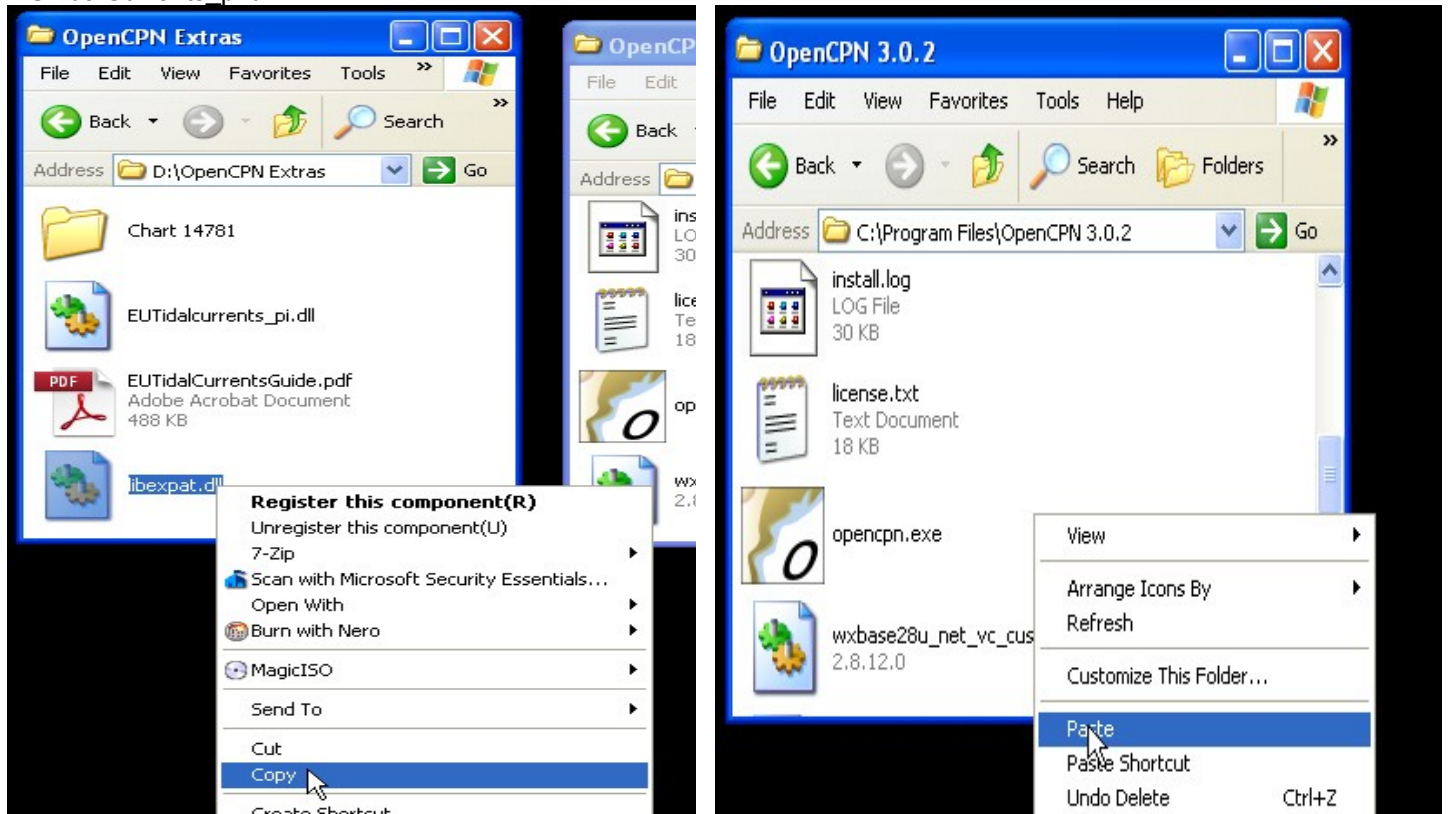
OpenCPN Extras

File Edit View Favorites Tools »

Back Search »

Address D:\OpenCPN Extras Go

Chart 14781

EUTidalcurrents_pi.dll

EUTidalCurrentsGuide.pdf
Adobe Acrobat Document
488 KB

libexpat.dll

Register this component(R)
Unregister this component(U)
7-Zip
Scan with Microsoft Security Essentials...
Open With
Burn with Nero
MagicISO
Send To
Cut
Copy
Create Shortcut

OpenCP

File Edit

Back

Address

ins
LOG
30

lice
Te
18

op

wx
2.8

OpenCPN 3.0.2

File Edit View Favorites Tools Help

Back Search Folders »

Address C:\Program Files\OpenCPN 3.0.2 Go

install.log
LOG File
30 KB

license.txt
Text Document
18 KB

opencpn.exe

wxbase28u_net_vc_cus
2.8.12.0

View
Arrange Icons By
Refresh
Customize This Folder...
Paste
Paste Shortcut
Undo Delete Ctrl+Z